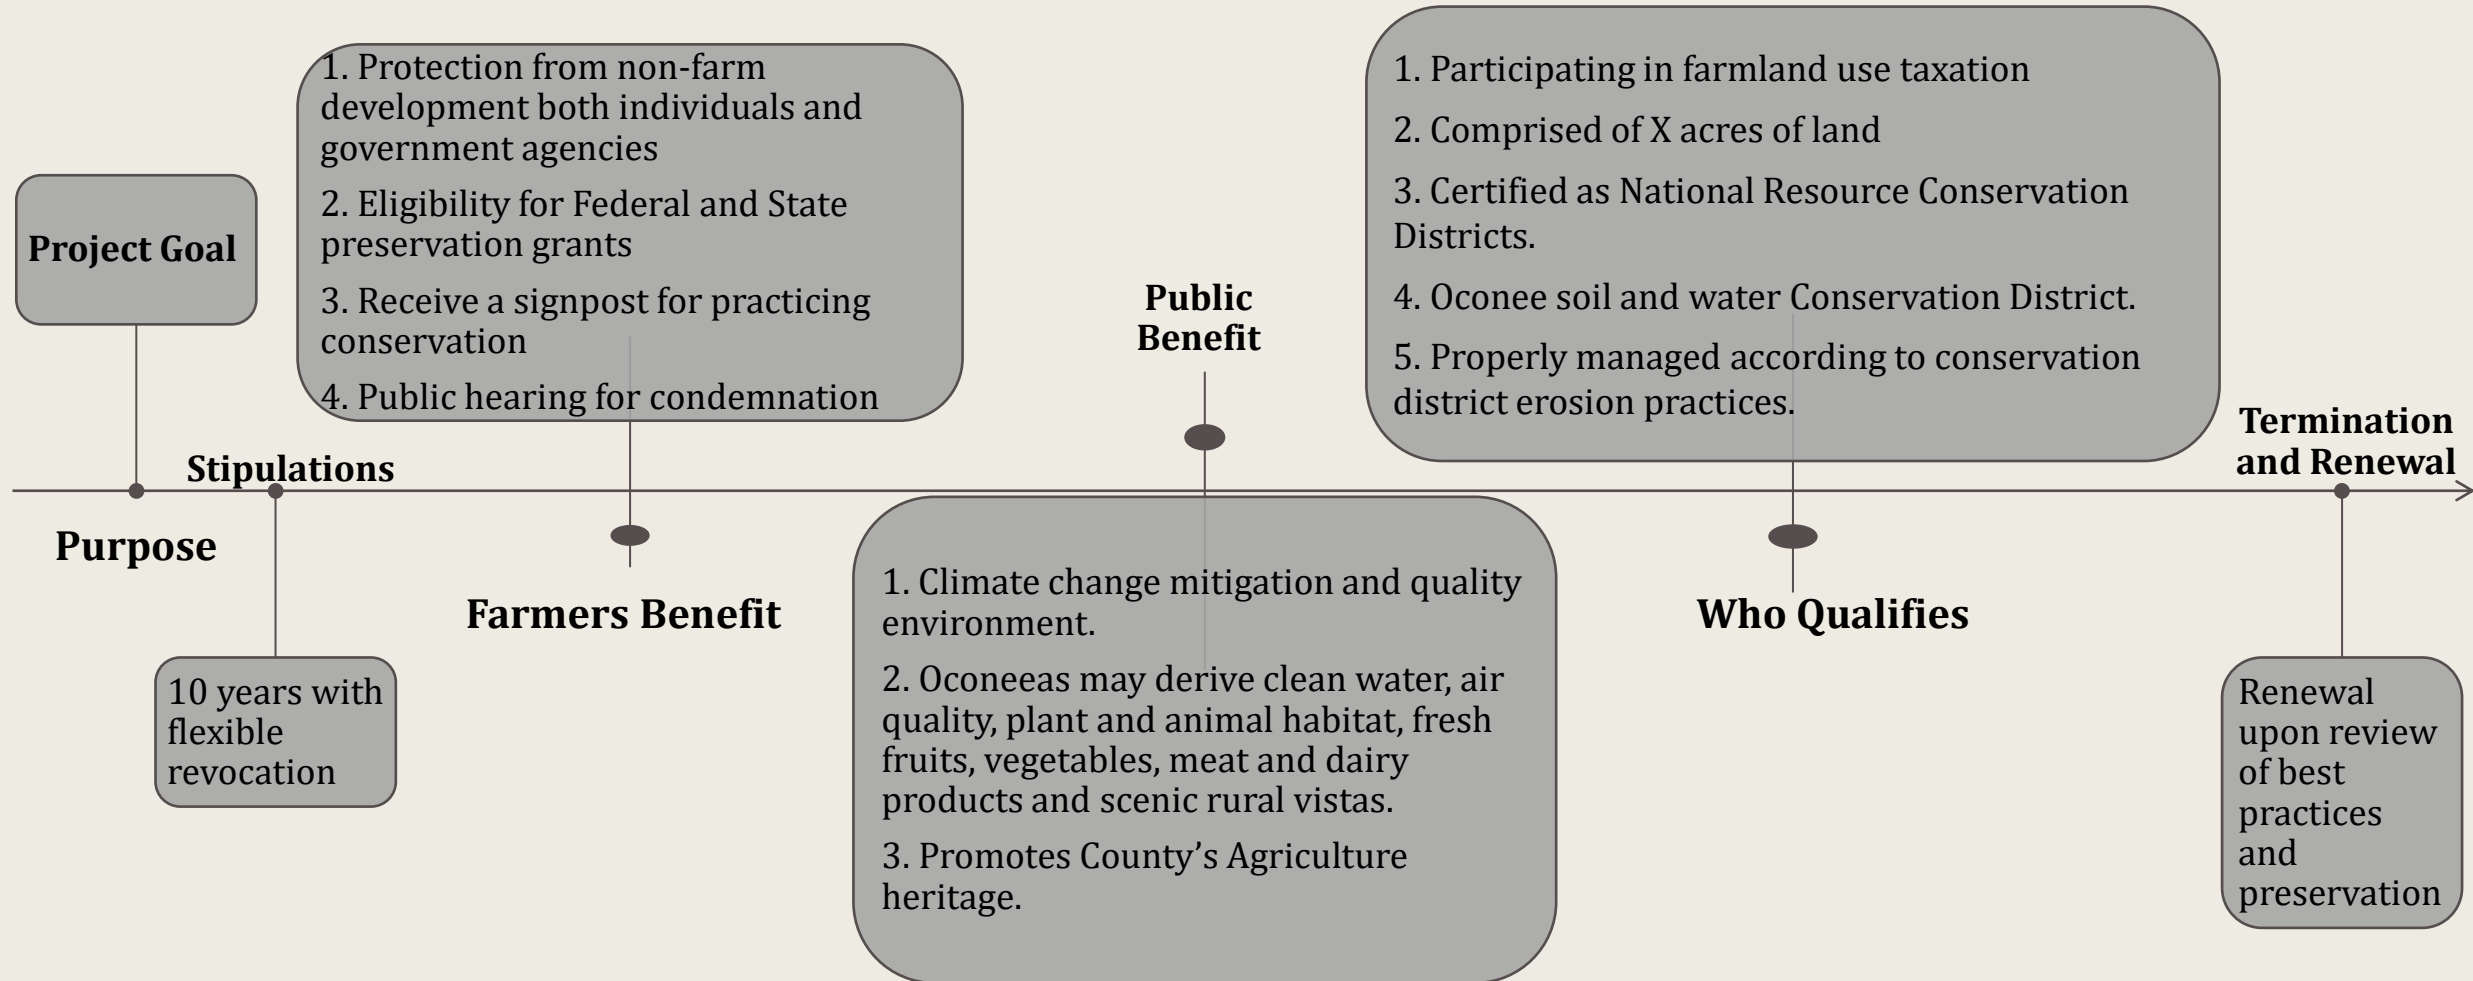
Project Goal

Purpose

Stipulations

10 years with flexible revocation

1. Protection from non-farm development both individuals and government agencies

2. Eligibility for Federal and State preservation grants

3. Receive a signpost for practicing conservation

4. Public hearing for condemnation

Farmers Benefit

Public Benefit

1. Climate change mitigation and quality environment.

2. Oconeeas may derive clean water, air quality, plant and animal habitat, fresh fruits, vegetables, meat and dairy products and scenic rural vistas.

3. Promotes County's Agriculture heritage.

1. Participating in farmland use taxation

2. Comprised of X acres of land

3. Certified as National Resource Conservation Districts.

4. Oconee soil and water Conservation District.

5. Properly managed according to conservation district erosion practices.

Who Qualifies

Termination and Renewal

Renewal upon review of best practices and preservation